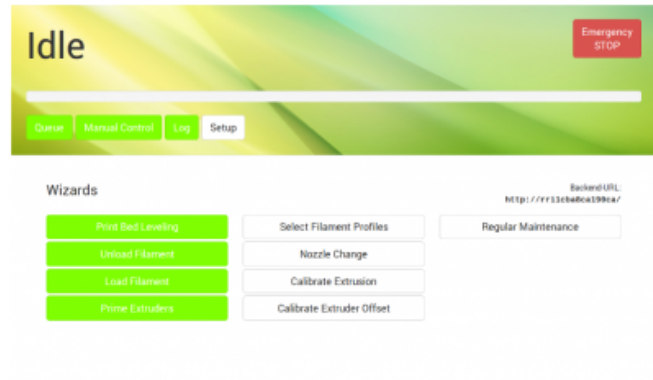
Idle

Emergency STOP

Queue Manual Control Log Setup

Wizards

Backend URL: http://rr11cba8ca190ca/

Print Bed Leveling
Unload Filament
Load Filament
Prime Extruders

Select Filament Profiles
Nozzle Change
Calibrate Extrusion
Calibrate Extruder Offset

Regular Maintenance